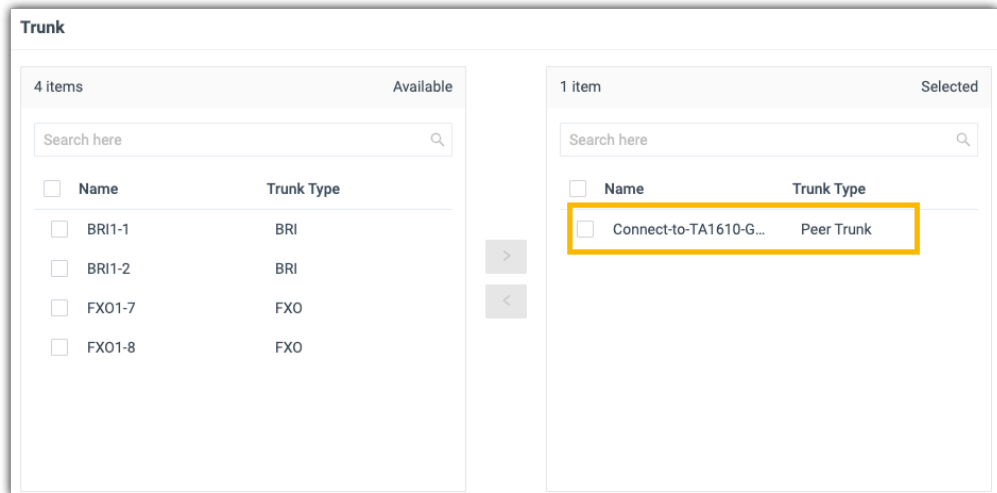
Trunk

4 items Available

Search here

| Name | Trunk Type |
|---|---|
| BRI1-1 | BRI |
| BRI1-2 | BRI |
| FXO1-7 | FXO |
| FXO1-8 | FXO |

>
<

1 item Selected

Search here

| Name | Trunk Type |
|---|---|
| Connect-to-TA1610-G... | Peer Trunk |